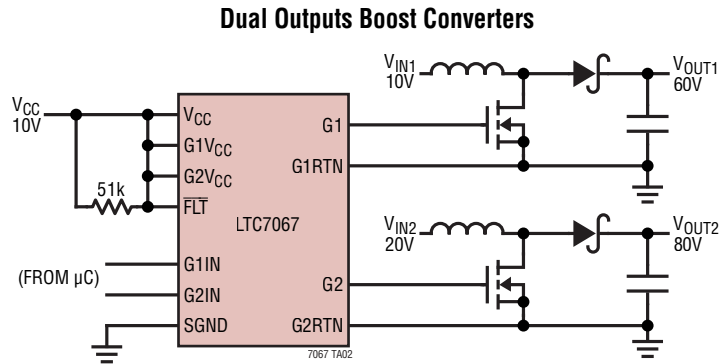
Dual Outputs Boost Converters

$V_{CC}$
10V

51k

$V_{CC}$
$G1V_{CC}$
$G2V_{CC}$
$\overline{FLT}$
LTC7067
G1IN
G2IN
SGND
G1
G1RTN
G2
G2RTN

(FROM µC)

$V_{IN1}$
10V

$V_{OUT1}$
60V

$V_{IN2}$
20V

$V_{OUT2}$
80V

7067 TA02